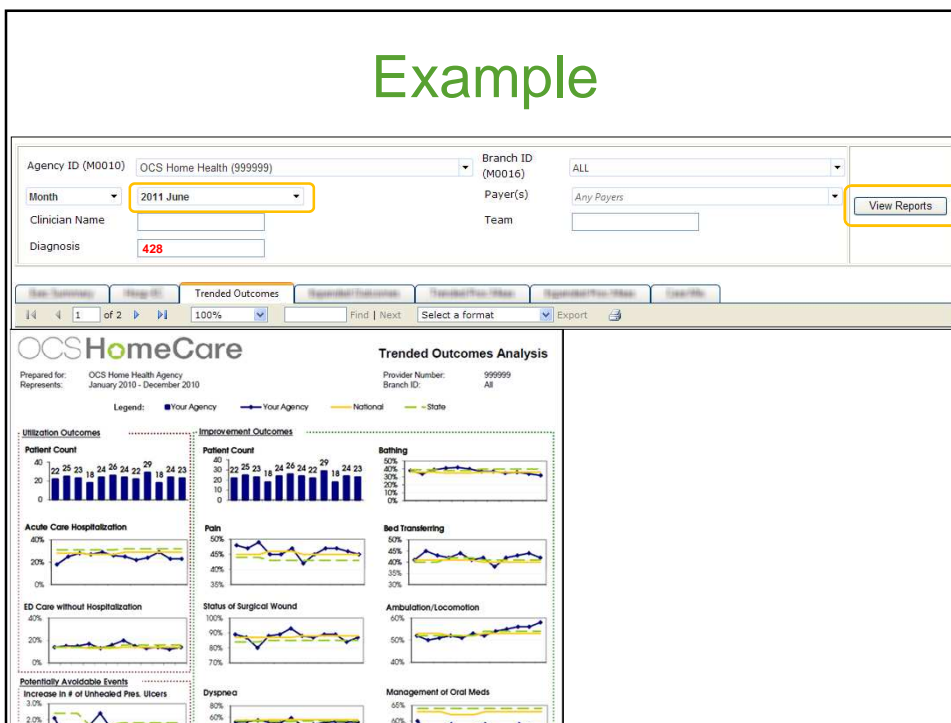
Example

Agency ID (M0010) OCS Home Health (999999)
Branch ID (M0016) ALL
Month 2011 June
Payer(s) Any Payers
View Reports
Clinician Name
Team
Diagnosis 428

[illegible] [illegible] Trended Outcomes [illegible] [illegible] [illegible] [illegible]

1 of 2 100% Find | Next Select a format Export

OCSHomeCare
Trended Outcomes Analysis

Prepared for: OCS Home Health Agency
Represents: January 2010 - December 2010
Provider Number: 999999
Branch ID: All

Legend: Your Agency — Your Agency — National — State

Utilization Outcomes

Patient Count
40 20 0
22 25 23 18 24 26 24 22 29 18 24 23

Acute Care Hospitalization
40% 20% 0%

ED Care without Hospitalization
40% 20% 0%

Potentially Avoidable Events
Increase in # of Unhealed Pres. Ulcers
3.0% 2.0%

Improvement Outcomes

Patient Count
40 30 20 10 0
22 25 23 18 24 26 24 22 29 18 24 23

Pain
50% 45% 40% 35%

Status of Surgical Wound
100% 90% 80% 70%

Dyspnea
80% 60%

Bathing
50% 40% 30% 20% 10% 0%

Bed Transferring
50% 45% 40% 35% 30%

Ambulation/Locomotion
60% 50% 40%

Management of Oral Meds
65% 60%